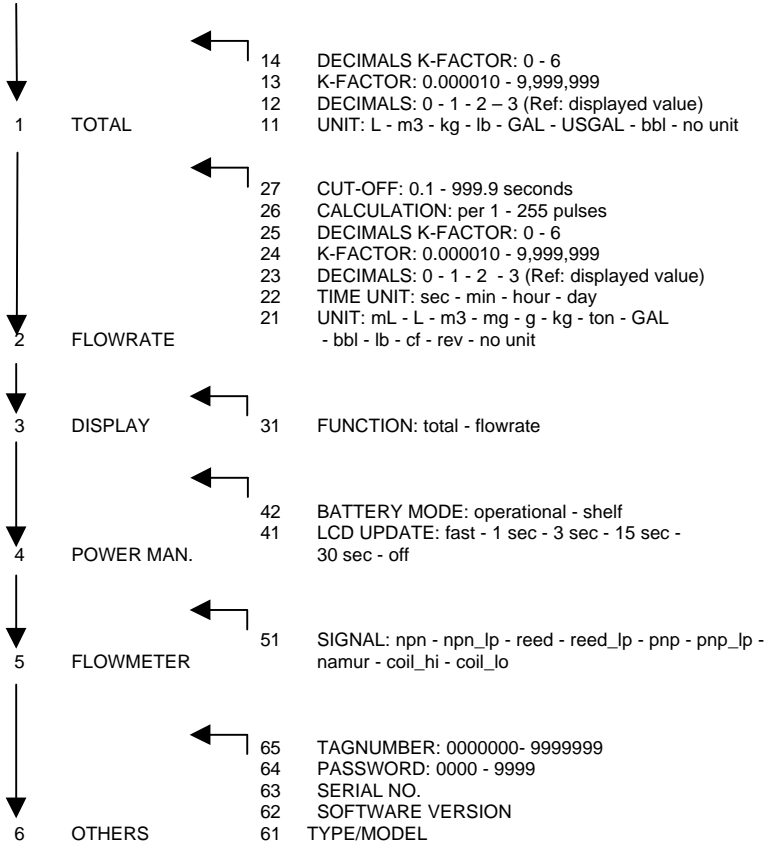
14 DECIMALS K-FACTOR: 0 - 6
13 K-FACTOR: 0.000010 - 9,999,999
12 DECIMALS: 0 - 1 - 2 – 3 (Ref: displayed value)
1 TOTAL 11 UNIT: L - m3 - kg - lb - GAL - USGAL - bbl - no unit

27 CUT-OFF: 0.1 - 999.9 seconds
26 CALCULATION: per 1 - 255 pulses
25 DECIMALS K-FACTOR: 0 - 6
24 K-FACTOR: 0.000010 - 9,999,999
23 DECIMALS: 0 - 1 - 2 - 3 (Ref: displayed value)
22 TIME UNIT: sec - min - hour - day
21 UNIT: mL - L - m3 - mg - g - kg - ton - GAL
2 FLOWRATE - bbl - lb - cf - rev - no unit

3 DISPLAY 31 FUNCTION: total - flowrate

42 BATTERY MODE: operational - shelf
41 LCD UPDATE: fast - 1 sec - 3 sec - 15 sec -
4 POWER MAN. 30 sec - off

51 SIGNAL: npn - npn_lp - reed - reed_lp - pnp - pnp_lp -
5 FLOWMETER namur - coil_hi - coil_lo

65 TAGNUMBER: 0000000- 9999999
64 PASSWORD: 0000 - 9999
63 SERIAL NO.
62 SOFTWARE VERSION
6 OTHERS 61 TYPE/MODEL